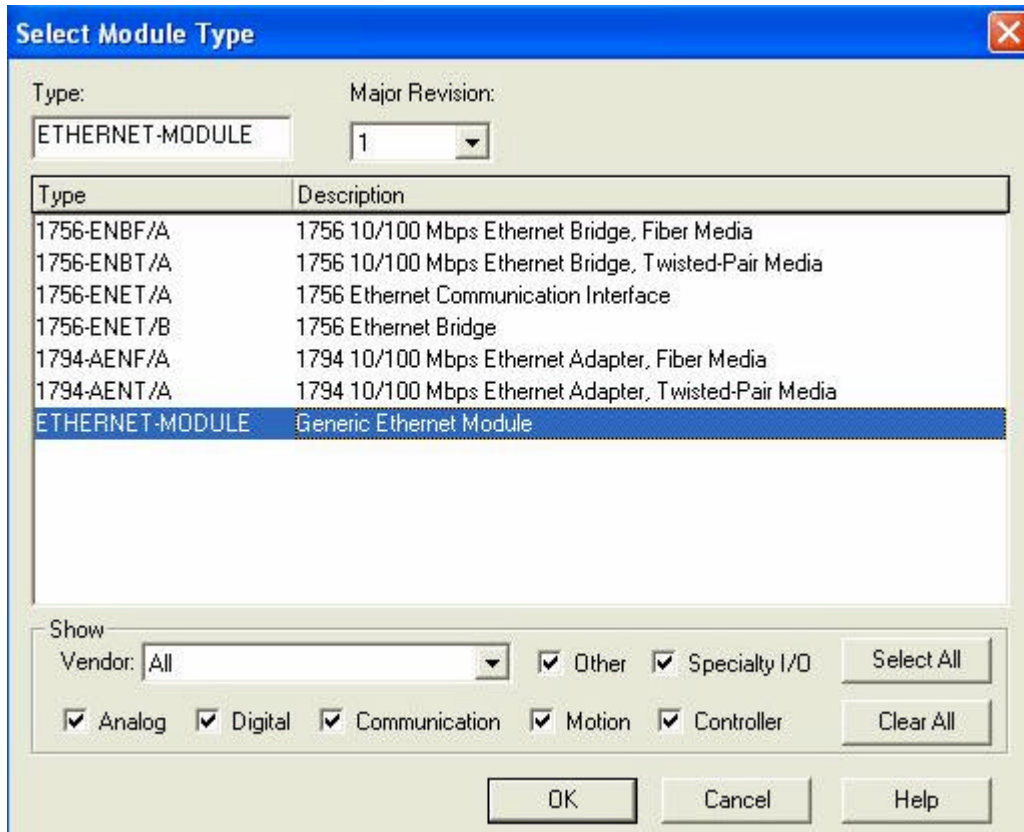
Select Module Type

Type:
ETHERNET-MODULE

Major Revision:
1

| Type | Description |
|---|---|
| 1756-ENBF/A | 1756 10/100 Mbps Ethernet Bridge, Fiber Media |
| 1756-ENBT/A | 1756 10/100 Mbps Ethernet Bridge, Twisted-Pair Media |
| 1756-ENET/A | 1756 Ethernet Communication Interface |
| 1756-ENET/B | 1756 Ethernet Bridge |
| 1794-AENF/A | 1794 10/100 Mbps Ethernet Adapter, Fiber Media |
| 1794-AENT/A | 1794 10/100 Mbps Ethernet Adapter, Twisted-Pair Media |
| ETHERNET-MODULE | Generic Ethernet Module |

Show
Vendor: All
Other
Specialty I/O
Select All
Analog
Digital
Communication
Motion
Controller
Clear All

OK
Cancel
Help